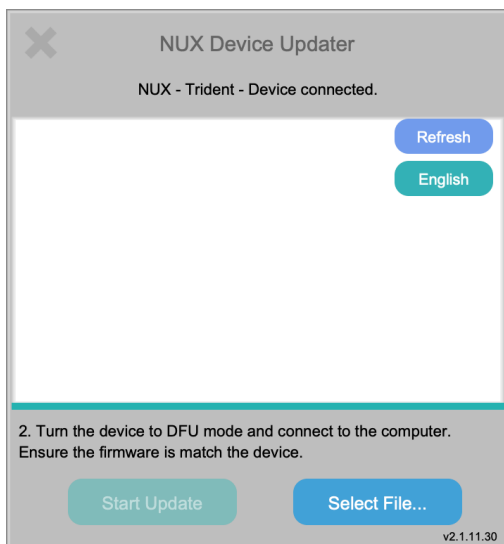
NUX Device Updater

NUX - Trident - Device connected.

Refresh

English

2. Turn the device to DFU mode and connect to the computer. Ensure the firmware is match the device.

Start Update

Select File...

v2.1.11.30